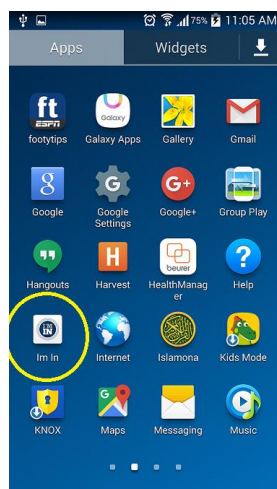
75% 11:05 AM

Apps
Widgets

ft ESPN
footytips
Galaxy
Galaxy Apps
Gallery
Gmail
Google
G
Google Settings
G+
Google+
Group Play
Hangouts
H
Harvest
beurer
HealthManager
?
Help
IM IN
Im In
Internet
Islamona
Kids Mode
KNOX
Maps
Messaging
Music